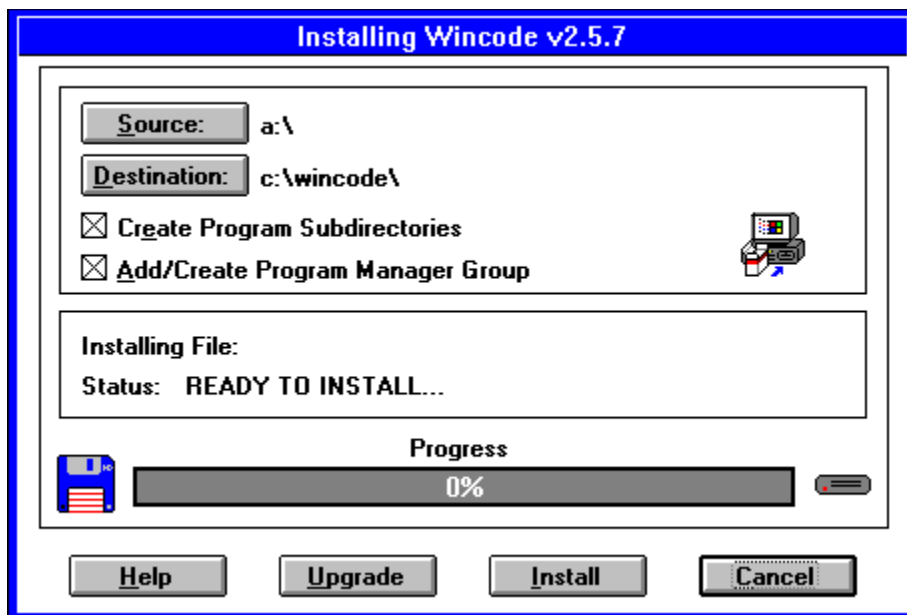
Installing Wincode v2.5.7

Source: a:\

Destination: c:\wincode\

☒ Create Program Subdirectories

☒ Add/Create Program Manager Group

Installing File:

Status: READY TO INSTALL...

Progress

0%

Help Upgrade Install Cancel